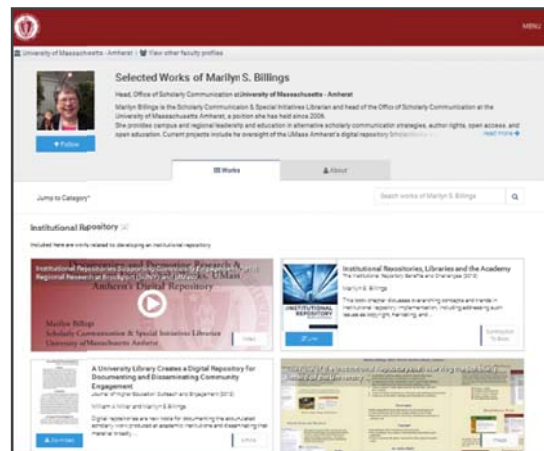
MENU

University of Massachusetts - Amherst | View other faculty profiles

Selected Works of Marilyn S. Billings

Head, Office of Scholarly Communication at University of Massachusetts - Amherst

Marilyn Billings is the Scholarly Communication & Special Initiatives Librarian and head of the Office of Scholarly Communication at the University of Massachusetts Amherst, a position she has held since 2006. She provides campus and regional leadership and education in alternative scholarly communication strategies, author rights, open access, and open education. Current projects include her oversight of the UMass Amherst's digital repository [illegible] Read more

+ Follow

Works

About

Jump to Category

Search works of Marilyn S. Billings

Institutional Repository

Included here are works related to developing an institutional repository.

Institutional Repository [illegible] Promotion Research & Regional Research at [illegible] UMass Amherst's Digital Repository

Marilyn Billings
Scholarly Communication & Special Initiatives Librarian
University of Massachusetts Amherst

Video

Institutional Repositories, Libraries and the Academy

The Institutional Repository: Benefits and Challenges (2013)

Marilyn S. Billings

This book chapter discusses overarching concepts and trends in institutional repository implementation, including addressing such issues as copyright, marketing, and ...

Link

Contribution To Book

A University Library Creates a Digital Repository for Documenting and Disseminating Community Engagement

Journal of Higher Education Outreach and Engagement (2013)

William A. Miller and Marilyn S. Billings

Digital repositories are new tools for documenting the accumulated scholarly work produced at academic institutions and disseminating that material broadly ...

Download

Article

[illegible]